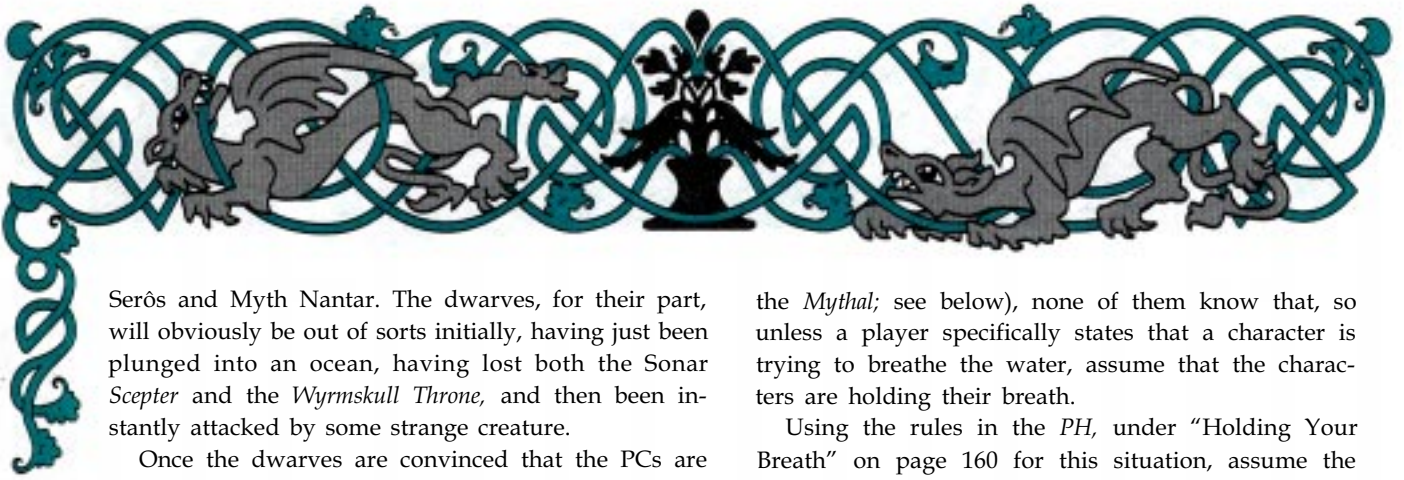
Serôs and Myth Nantar. The dwarves, for their part, will obviously be out of sorts initially, having just been plunged into an ocean, having lost both the Sonar *Scepter* and the *Wyrmskull Throne,* and then been instantly attacked by some strange creature.

Once the dwarves are convinced that the PCs are

the *Mythal;* see below), none of them know that, so unless a player specifically states that a character is trying to breathe the water, assume that the characters are holding their breath.

Using the rules in the *PH,* under "Holding Your Breath" on page 160 for this situation, assume the